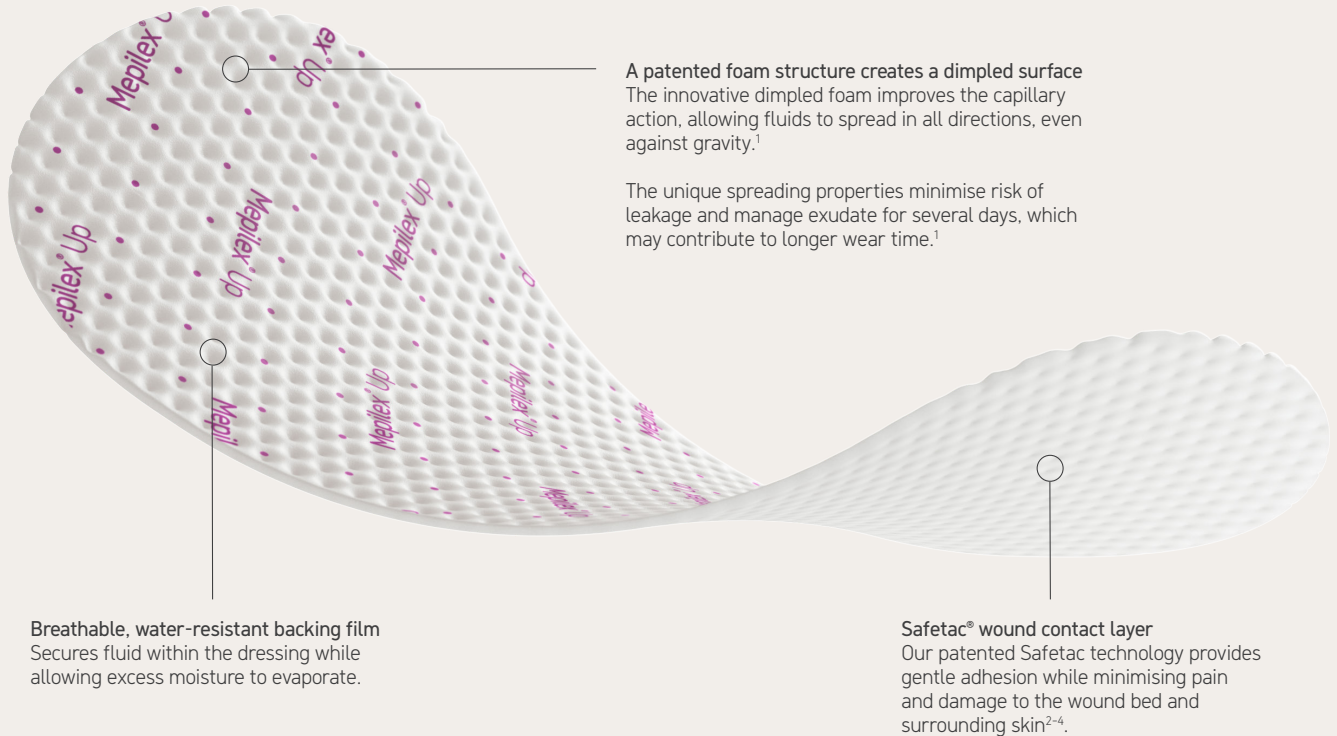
Mepilex Up

ex Up

Mepilex Up

Mepilex Up

Mepilex Up

Mepil

Mepilex Up

Mepilex Up

A patented foam structure creates a dimpled surface
The innovative dimpled foam improves the capillary action, allowing fluids to spread in all directions, even against gravity.$^{1}$

The unique spreading properties minimise risk of leakage and manage exudate for several days, which may contribute to longer wear time.$^{1}$

Breathable, water-resistant backing film
Secures fluid within the dressing while allowing excess moisture to evaporate.

Safetac® wound contact layer
Our patented Safetac technology provides gentle adhesion while minimising pain and damage to the wound bed and surrounding skin$^{2-4}$.